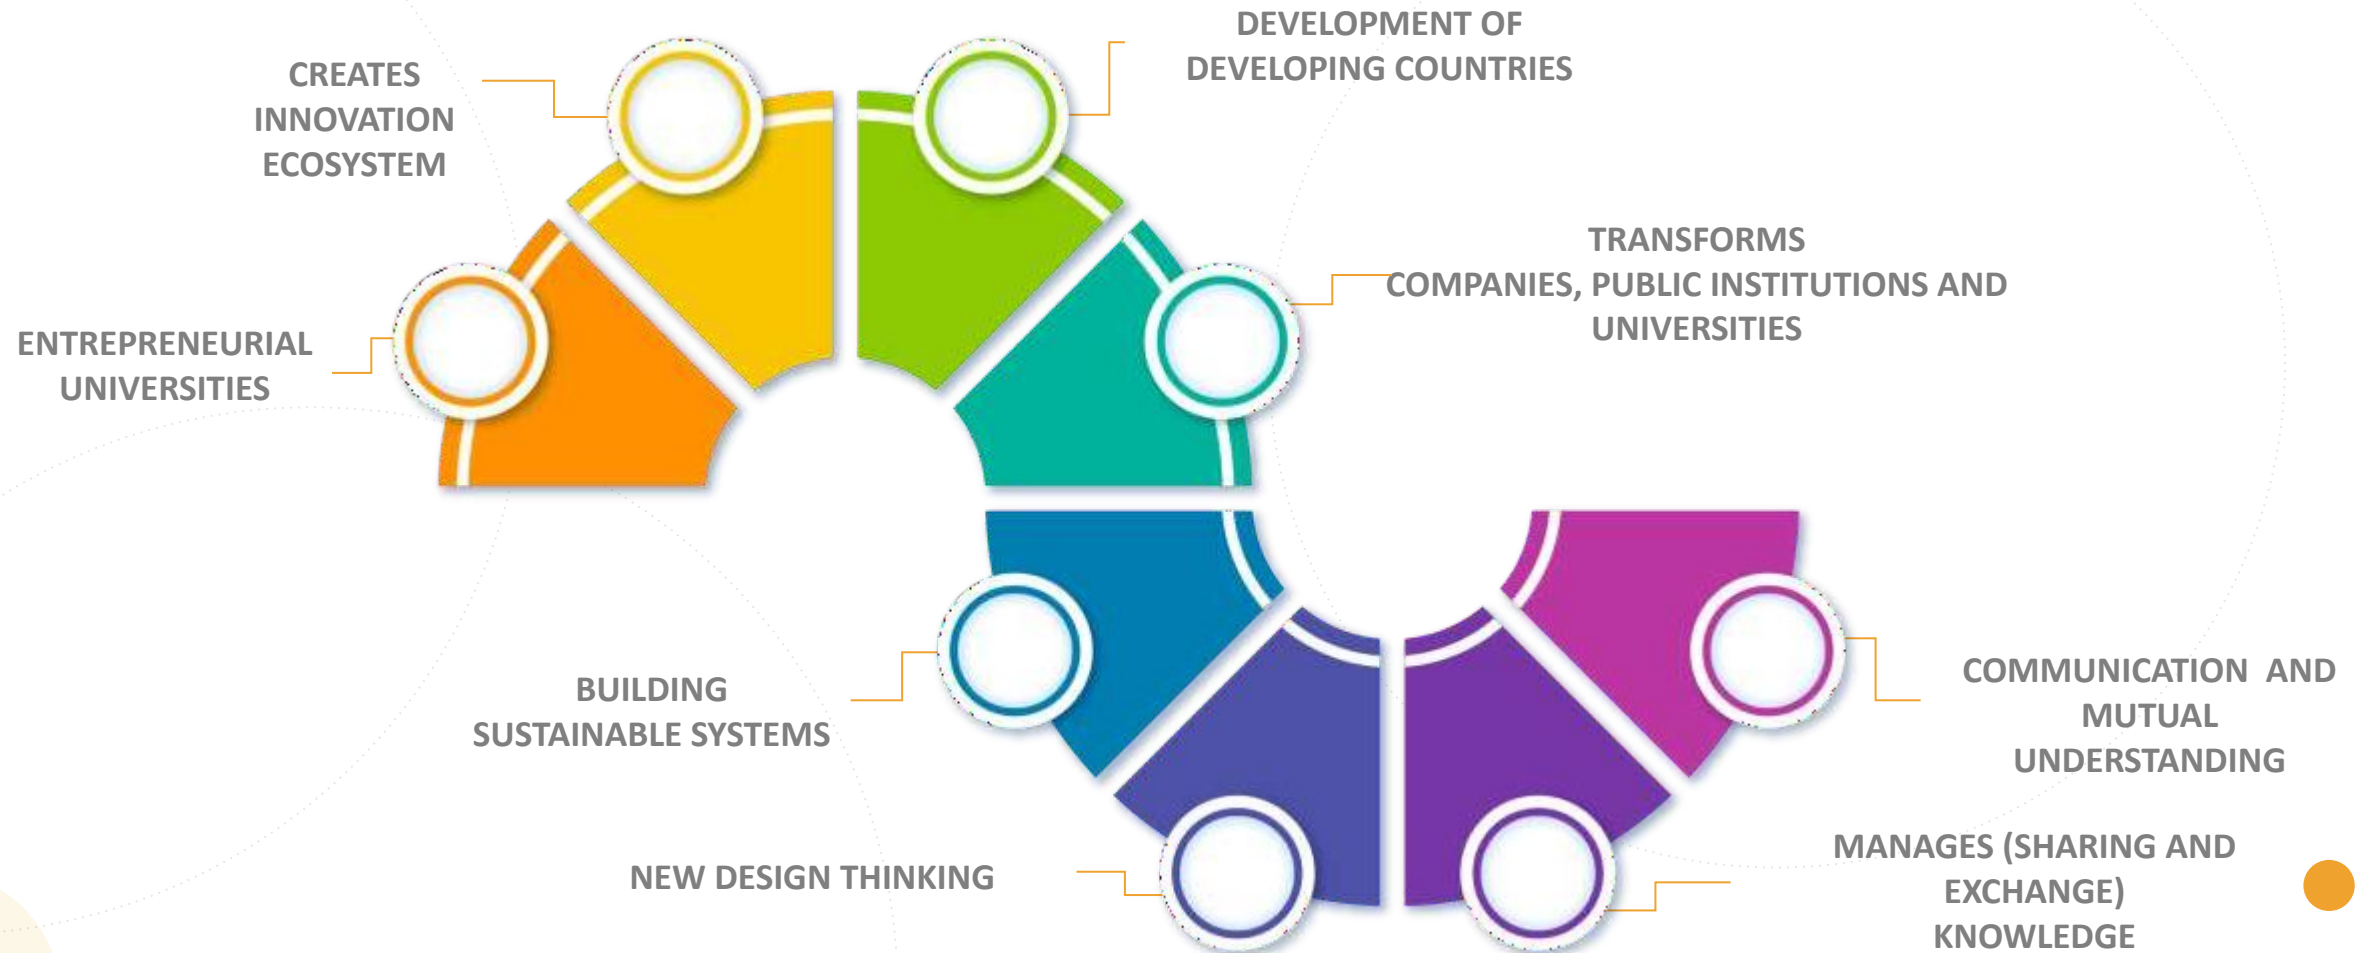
CREATES INNOVATION ECOSYSTEM

DEVELOPMENT OF DEVELOPING COUNTRIES

TRANSFORMS COMPANIES, PUBLIC INSTITUTIONS AND UNIVERSITIES

ENTREPRENEURIAL UNIVERSITIES

BUILDING SUSTAINABLE SYSTEMS

COMMUNICATION AND MUTUAL UNDERSTANDING

NEW DESIGN THINKING

MANAGES (SHARING AND EXCHANGE) KNOWLEDGE